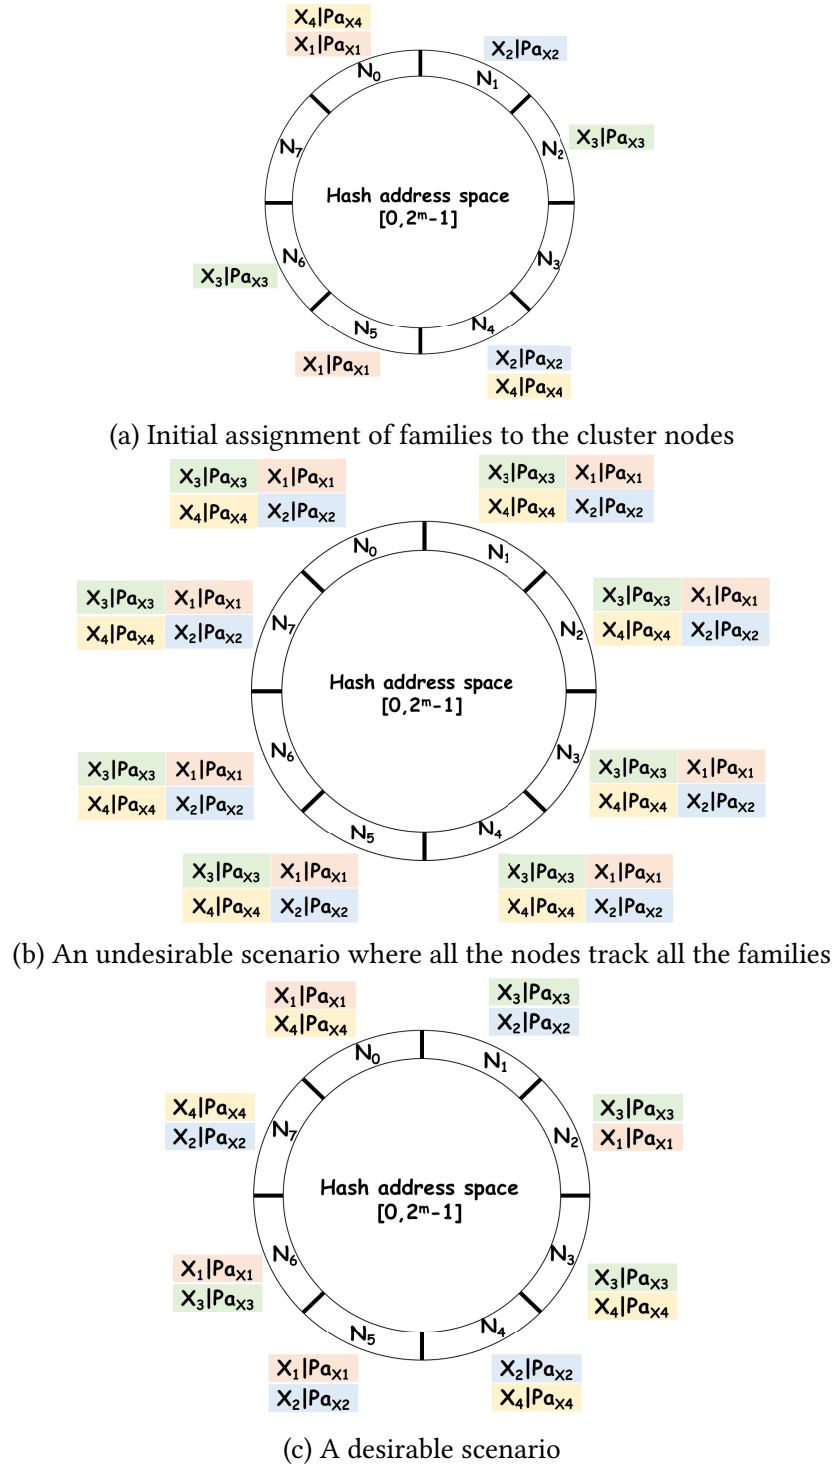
$X_4|Pa_{X4}$
$X_1|Pa_{X1}$
$X_2|Pa_{X2}$
$N_0$
$N_1$
$X_3|Pa_{X3}$
$N_7$
$N_2$
Hash address space
$[0,2^m-1]$
$X_3|Pa_{X3}$
$N_6$
$N_3$
$N_5$
$N_4$
$X_1|Pa_{X1}$
$X_2|Pa_{X2}$
$X_4|Pa_{X4}$

(a) Initial assignment of families to the cluster nodes

$X_3|Pa_{X3}$ $X_1|Pa_{X1}$
$X_4|Pa_{X4}$ $X_2|Pa_{X2}$
$X_3|Pa_{X3}$ $X_1|Pa_{X1}$
$X_4|Pa_{X4}$ $X_2|Pa_{X2}$
$N_0$
$N_1$
$X_3|Pa_{X3}$ $X_1|Pa_{X1}$
$X_4|Pa_{X4}$ $X_2|Pa_{X2}$
$N_7$
$X_3|Pa_{X3}$ $X_1|Pa_{X1}$
$X_4|Pa_{X4}$ $X_2|Pa_{X2}$
$N_2$
Hash address space
$[0,2^m-1]$
$X_3|Pa_{X3}$ $X_1|Pa_{X1}$
$X_4|Pa_{X4}$ $X_2|Pa_{X2}$
$N_6$
$N_3$
$X_3|Pa_{X3}$ $X_1|Pa_{X1}$
$X_4|Pa_{X4}$ $X_2|Pa_{X2}$
$N_5$
$N_4$
$X_3|Pa_{X3}$ $X_1|Pa_{X1}$
$X_4|Pa_{X4}$ $X_2|Pa_{X2}$
$X_3|Pa_{X3}$ $X_1|Pa_{X1}$
$X_4|Pa_{X4}$ $X_2|Pa_{X2}$

(b) An undesirable scenario where all the nodes track all the families

$X_1|Pa_{X1}$
$X_4|Pa_{X4}$
$X_3|Pa_{X3}$
$X_2|Pa_{X2}$
$N_0$
$N_1$
$X_4|Pa_{X4}$
$X_2|Pa_{X2}$
$X_3|Pa_{X3}$
$X_1|Pa_{X1}$
$N_7$
$N_2$
Hash address space
$[0,2^m-1]$
$X_1|Pa_{X1}$
$X_3|Pa_{X3}$
$N_6$
$N_3$
$X_3|Pa_{X3}$
$X_4|Pa_{X4}$
$N_5$
$N_4$
$X_1|Pa_{X1}$
$X_2|Pa_{X2}$
$X_2|Pa_{X2}$
$X_4|Pa_{X4}$

(c) A desirable scenario